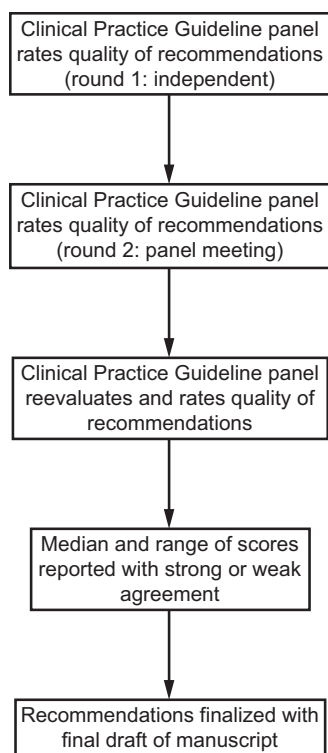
Clinical Practice Guideline panel rates quality of recommendations (round 1: independent)

Clinical Practice Guideline panel rates quality of recommendations (round 2: panel meeting)

Clinical Practice Guideline panel reevaluates and rates quality of recommendations

Median and range of scores reported with strong or weak agreement

Recommendations finalized with final draft of manuscript